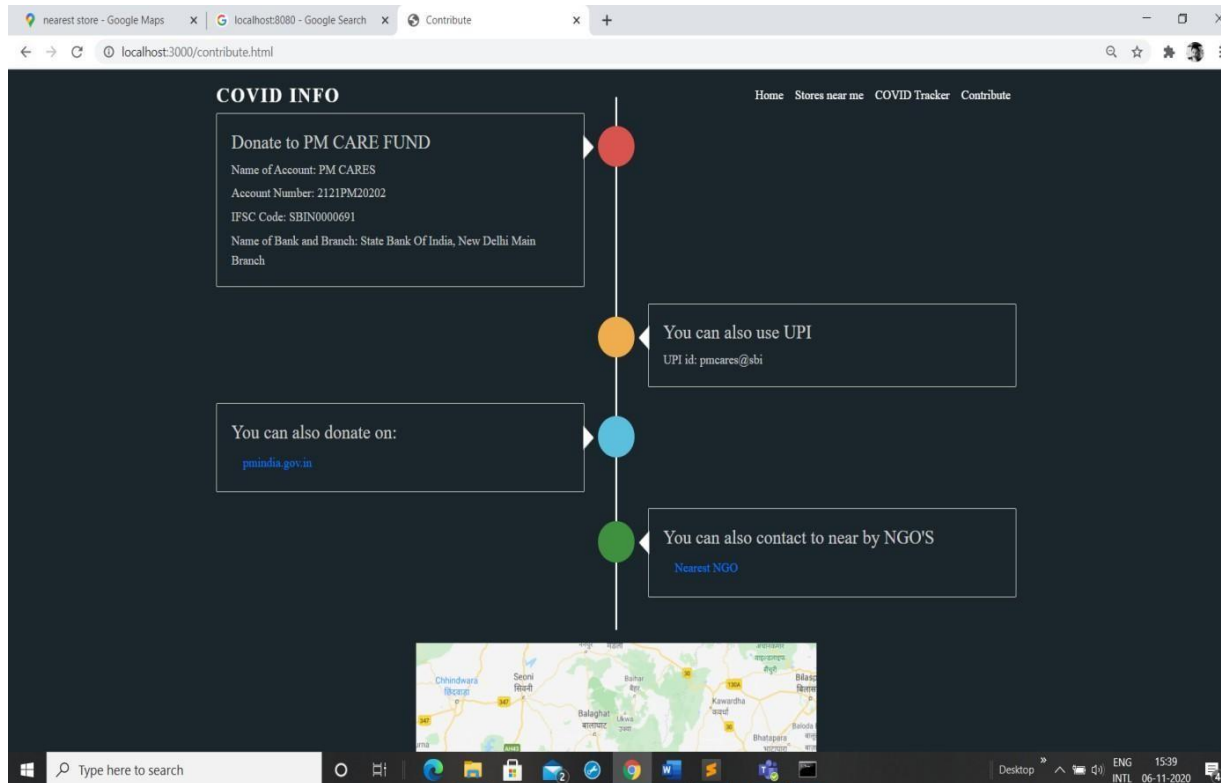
nearest store - Google Maps × | localhost:8080 - Google Search × | Contribute × +

localhost:3000/contribute.html

COVID INFO

Home Stores near me COVID Tracker Contribute

Donate to PM CARE FUND

Name of Account: PM CARES

Account Number: 2121PM20202

IFSC Code: SBIN0000691

Name of Bank and Branch: State Bank Of India, New Delhi Main Branch

You can also use UPI

UPI id: pmcares@sbi

You can also donate on:

pmindia.gov.in

You can also contact to near by NGO'S

Nearest NGO

Chhindwara छिंदवाड़ा Seoni सिवनी Baihar बैहर Balaghat बालाघाट Ukwa उकवा Kawardha कवर्धा Bilasp बिलास Bhatapara भाटापारा Baloda बलौ 347 347 130A arna

Type here to search

Desktop ENG INTL 15:39 06-11-2020